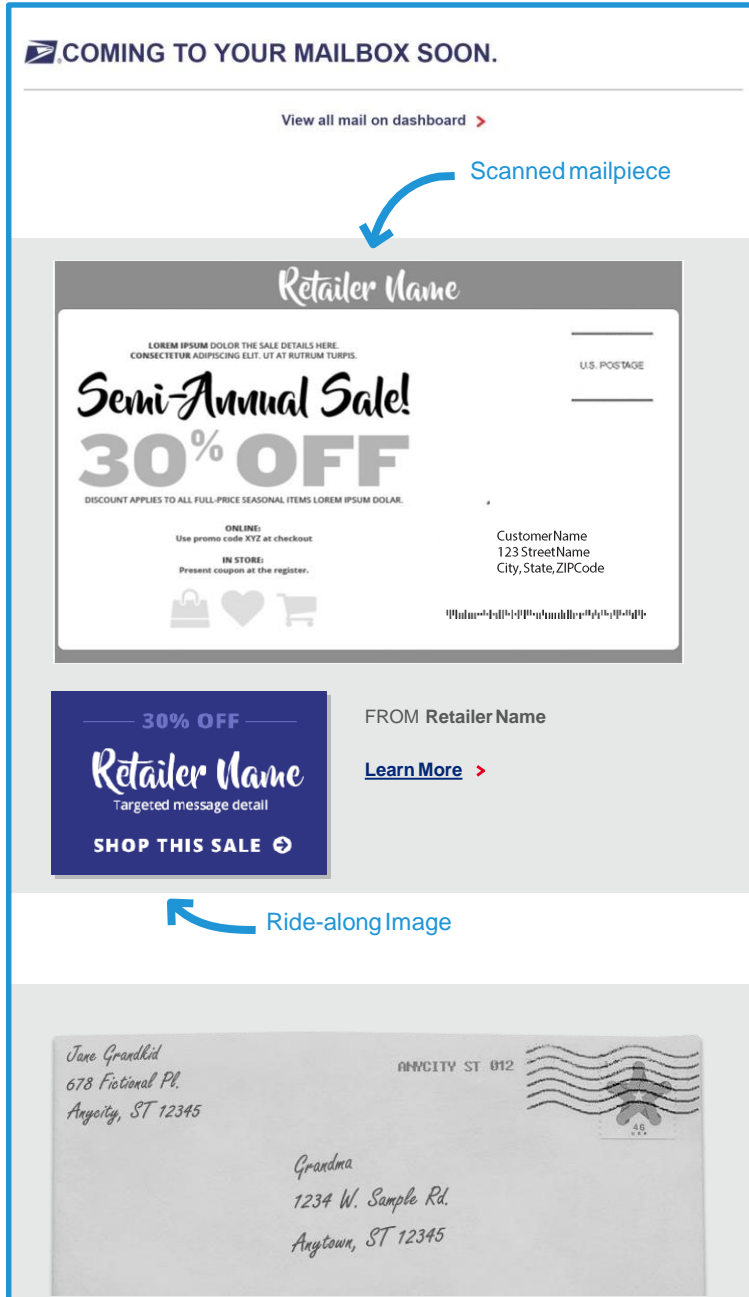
COMING TO YOUR MAILBOX SOON.

View all mail on dashboard >

Scanned mailpiece

Retailer Name

LOREM IPSUM DOLOR THE SALE DETAILS HERE. CONSECTETUR ADIPISCING ELIT. UT AT RUTRUM TURPIS.

Semi-Annual Sale!

30% OFF

DISCOUNT APPLIES TO ALL FULL-PRICE SEASONAL ITEMS LOREM IPSUM DOLAR.

ONLINE:
Use promo code XYZ at checkout

IN STORE:
Present coupon at the register.

U.S. POSTAGE

CustomerName
123 StreetName
City, State, ZIPCode

30% OFF
Retailer Name
Targeted message detail
SHOP THIS SALE

FROM Retailer Name

Learn More >

Ride-along Image

Jane Grandkid
678 Fictional Pl.
Anycity, ST 12345

ANYCITY ST 012

46
USA

Grandma
1234 W. Sample Rd.
Anytown, ST 12345